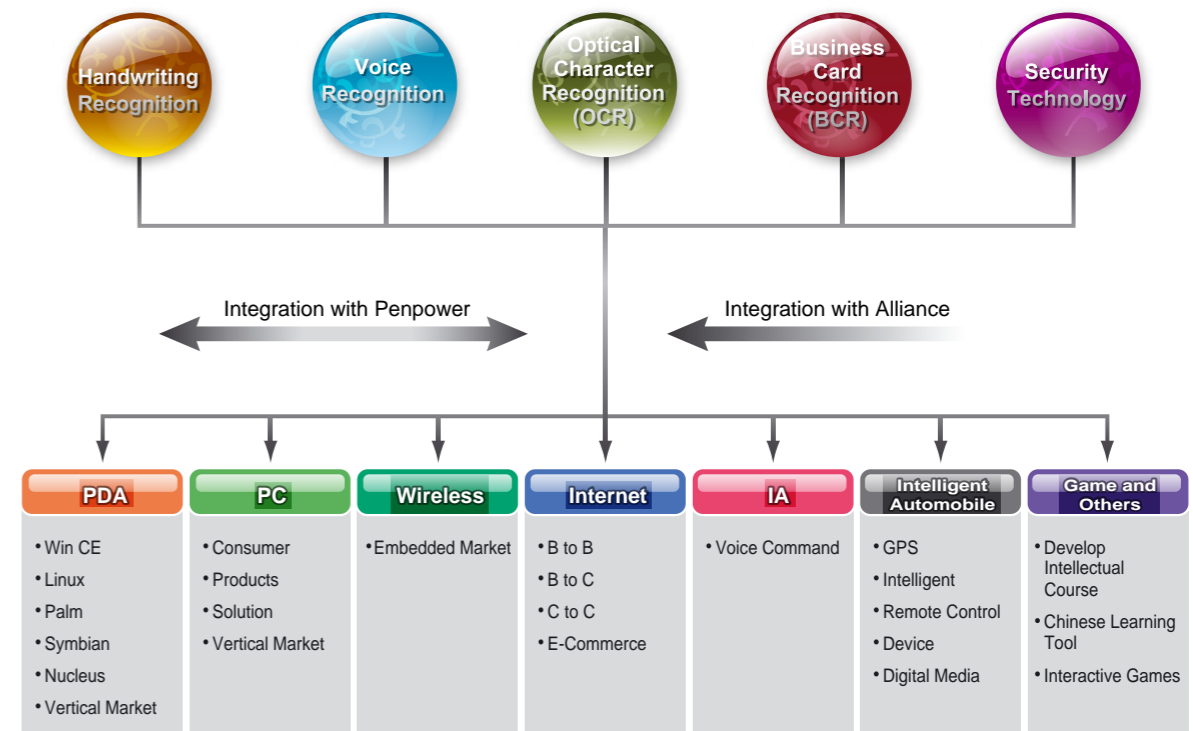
Handwriting Recognition

Voice Recognition

Optical Character Recognition (OCR)

Business Card Recognition (BCR)

Security Technology

Integration with Penpower

Integration with Alliance

PDA
• Win CE
• Linux
• Palm
• Symbian
• Nucleus
• Vertical Market

PC
• Consumer
• Products
• Solution
• Vertical Market

Wireless
• Embedded Market

Internet
• B to B
• B to C
• C to C
• E-Commerce

IA
• Voice Command

Intelligent Automobile
• GPS
• Intelligent
• Remote Control
• Device
• Digital Media

Game and Others
• Develop Intellectual Course
• Chinese Learning Tool
• Interactive Games